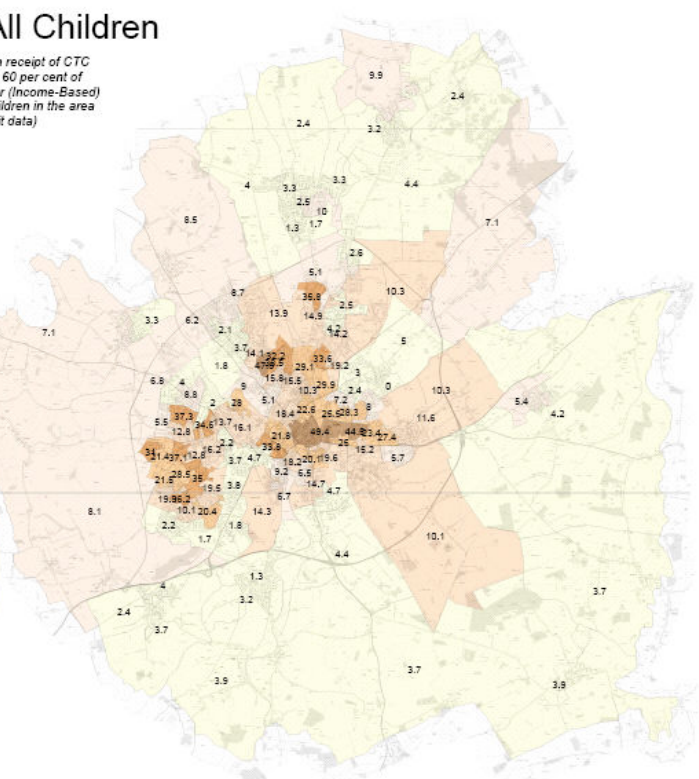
All Children

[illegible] receipt of CTC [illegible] 60 per cent of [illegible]r (Income-Based) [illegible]ildren in the area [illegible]t data)

9.9
2.4
2.4
3.2
4
3.3
3.3
4.4
2.5
10
8.5
1.3
1.7
7.1
2.6
5.1
8.7
35.8
10.3
7.1
3.3
6.2
13.9
14.9
2.5
2.1
4.2
4.2
5
3.7
14.1
32.2
33.6
47.6
19.2
29.1
1.8
15.8
15.5
19.2
6.8
4
3
10.3
9
10.3
29.9
2.4
0
8.8
2
28
5.1
5.4
4.2
7.2
37.3
18.4
22.6
25.5
28.3
8
5.5
34.6
13.7
16.1
11.6
12.8
49.4
44.8
23.4
27.4
2.2
21.8
25
34
11.4
37.1
12.8
6.2
15.2
35.8
5.7
3.7
4.7
18.2
20.1
19.6
9.2
28.5
6.5
21.8
35
3.8
14.7
19.5
4.7
19.8
6.2
6.7
8.1
10.1
20.4
14.3
2.2
1.8
10.1
1.7
4.4
4
1.3
3.7
3.2
2.4
3.7
3.7
3.9
3.9